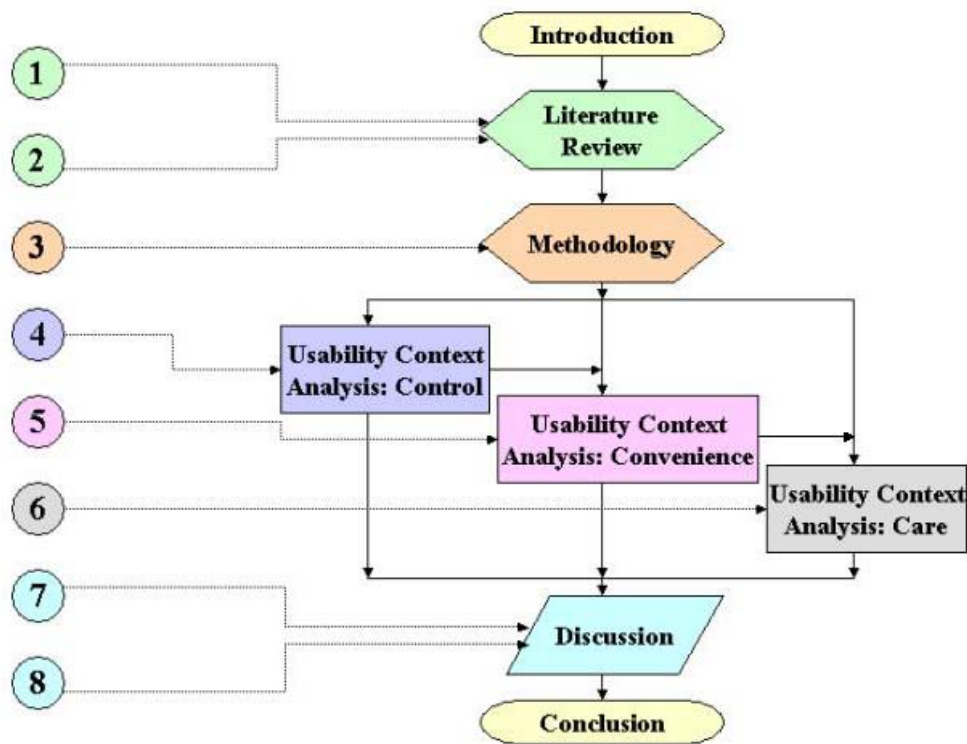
Introduction

1

Literature Review

2

3

Methodology

4

Usability Context Analysis: Control

5

Usability Context Analysis: Convenience

6

Usability Context Analysis: Care

7

Discussion

8

Conclusion